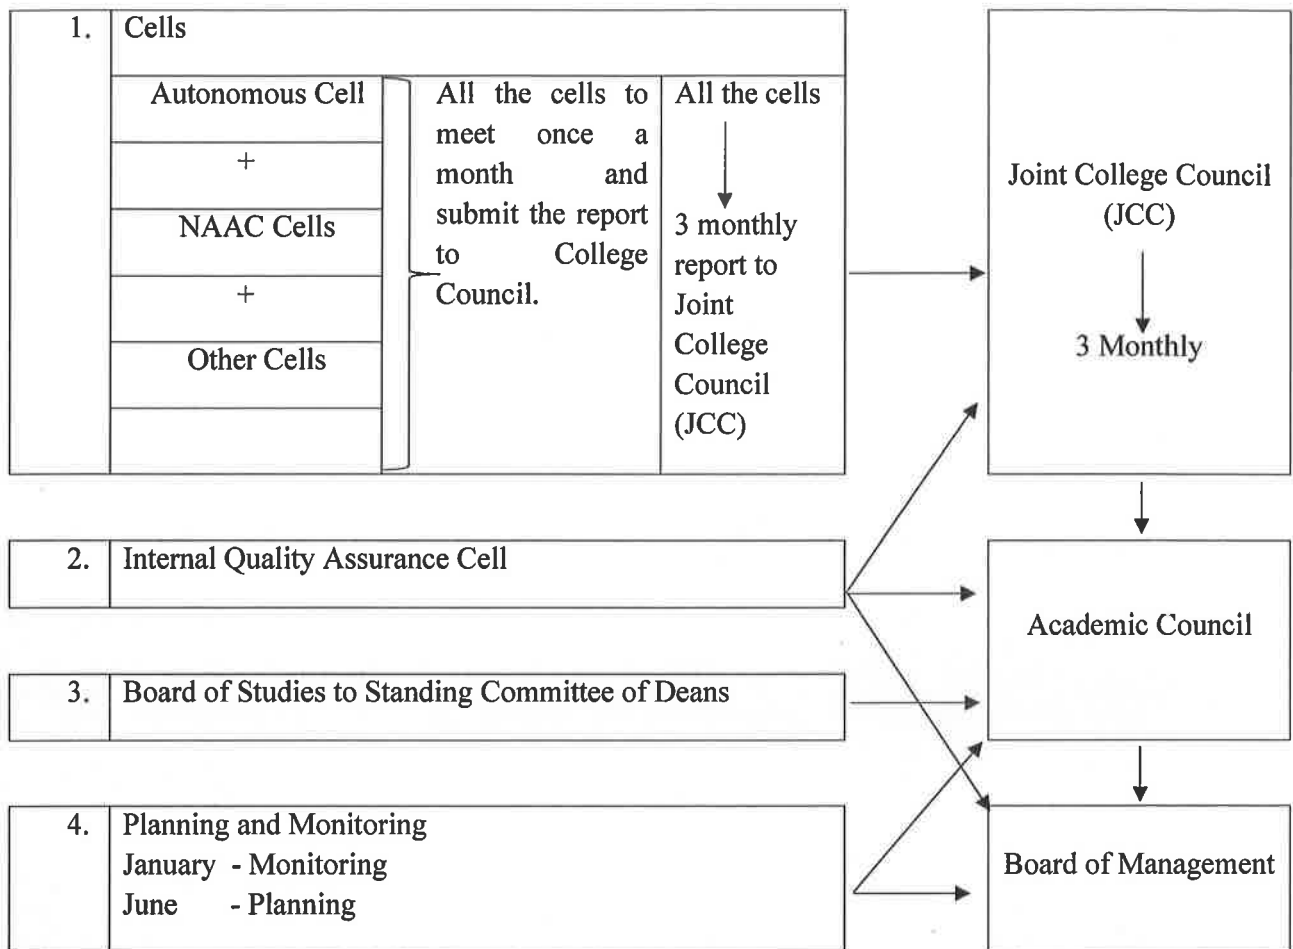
1. Cells

Autonomous Cell
+
NAAC Cells
+
Other Cells

All the cells to meet once a month and submit the report to College Council.

All the cells

3 monthly report to Joint College Council (JCC)

Joint College Council (JCC)

3 Monthly

2. Internal Quality Assurance Cell

Academic Council

3. Board of Studies to Standing Committee of Deans

4. Planning and Monitoring
January - Monitoring
June - Planning

Board of Management